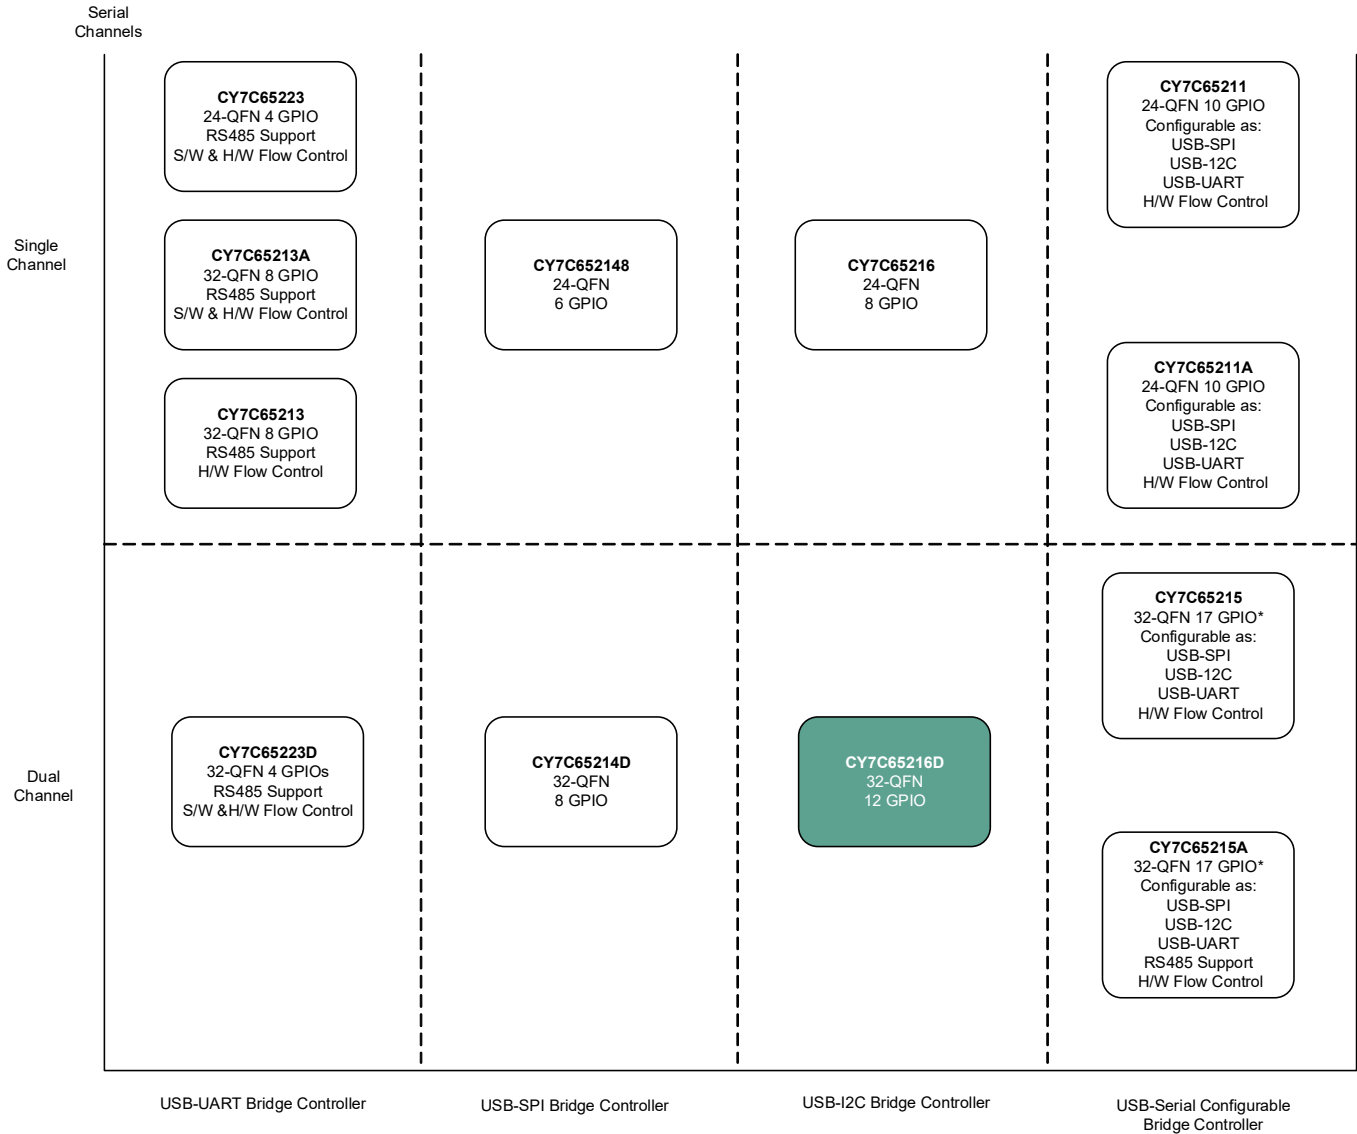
Serial Channels

Single Channel

Dual Channel

CY7C65223
24-QFN 4 GPIO
RS485 Support
S/W & H/W Flow Control

CY7C65213A
32-QFN 8 GPIO
RS485 Support
S/W & H/W Flow Control

CY7C65213
32-QFN 8 GPIO
RS485 Support
H/W Flow Control

CY7C652148
24-QFN
6 GPIO

CY7C65216
24-QFN
8 GPIO

CY7C65211
24-QFN 10 GPIO
Configurable as:
USB-SPI
USB-12C
USB-UART
H/W Flow Control

CY7C65211A
24-QFN 10 GPIO
Configurable as:
USB-SPI
USB-12C
USB-UART
H/W Flow Control

CY7C65223D
32-QFN 4 GPIOs
RS485 Support
S/W &H/W Flow Control

CY7C65214D
32-QFN
8 GPIO

CY7C65216D
32-QFN
12 GPIO

CY7C65215
32-QFN 17 GPIO*
Configurable as:
USB-SPI
USB-12C
USB-UART
H/W Flow Control

CY7C65215A
32-QFN 17 GPIO*
Configurable as:
USB-SPI
USB-12C
USB-UART
RS485 Support
H/W Flow Control

USB-UART Bridge Controller

USB-SPI Bridge Controller

USB-I2C Bridge Controller

USB-Serial Configurable Bridge Controller